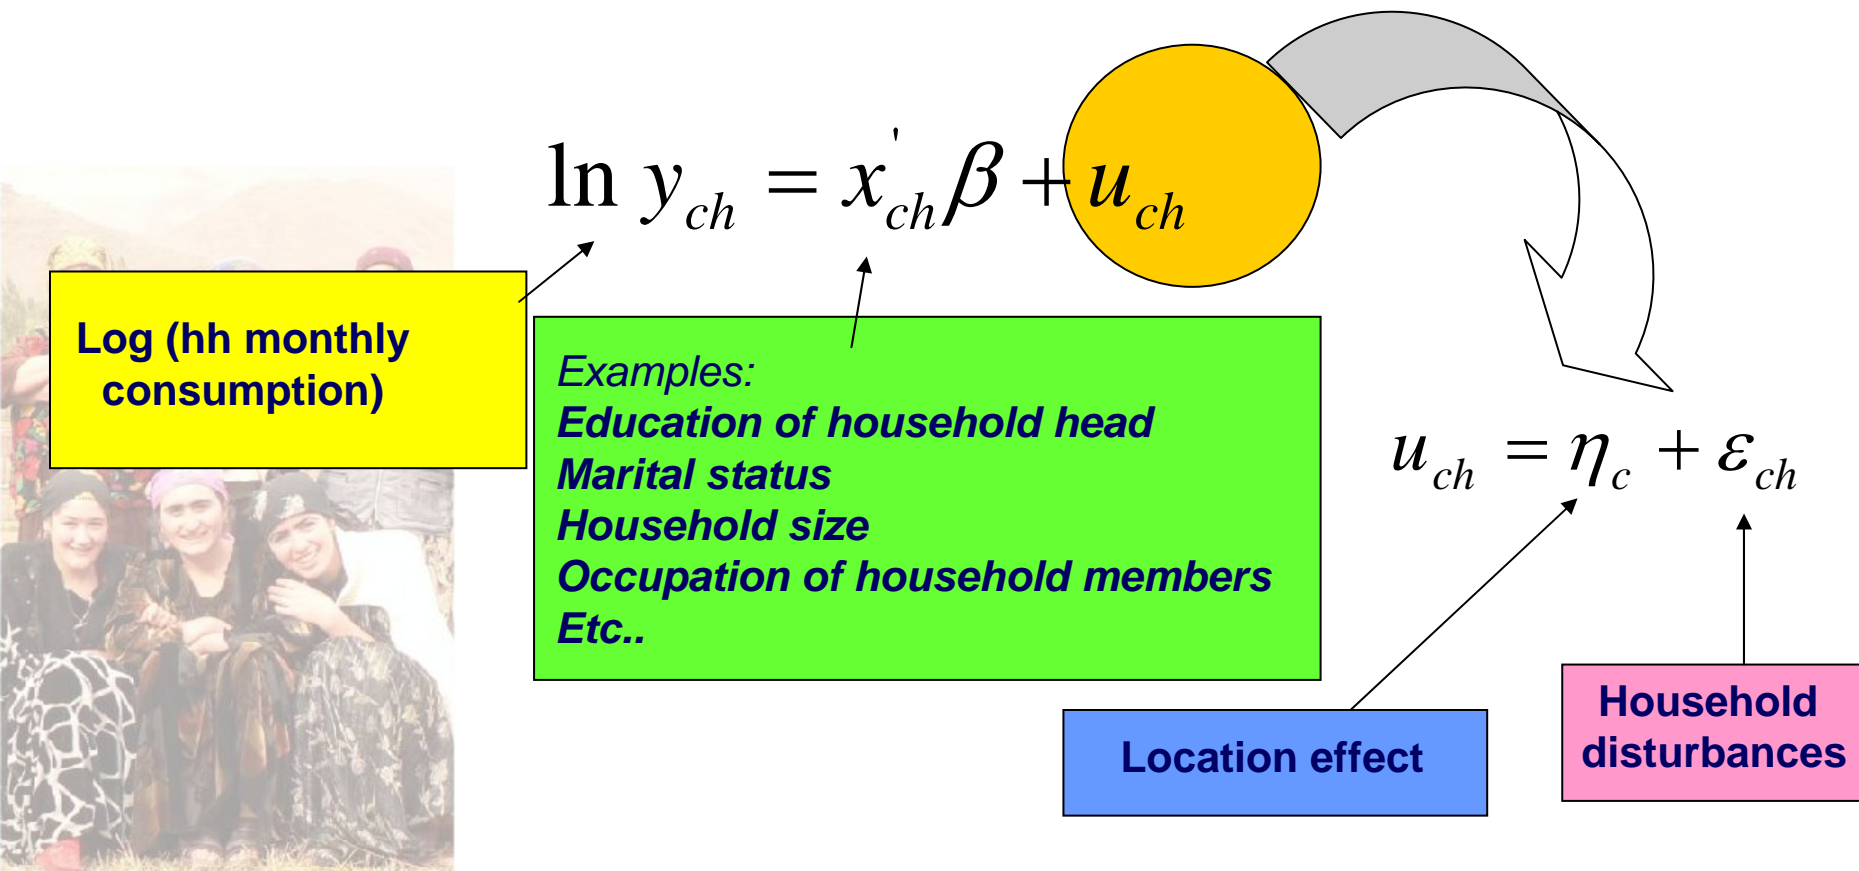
$\ln y_{ch} = x_{ch}^{'}\beta + u_{ch}$

Log (hh monthly consumption)

Examples:
Education of household head
Marital status
Household size
Occupation of household members
Etc..

$u_{ch} = \eta_c + \varepsilon_{ch}$

Location effect

Household disturbances